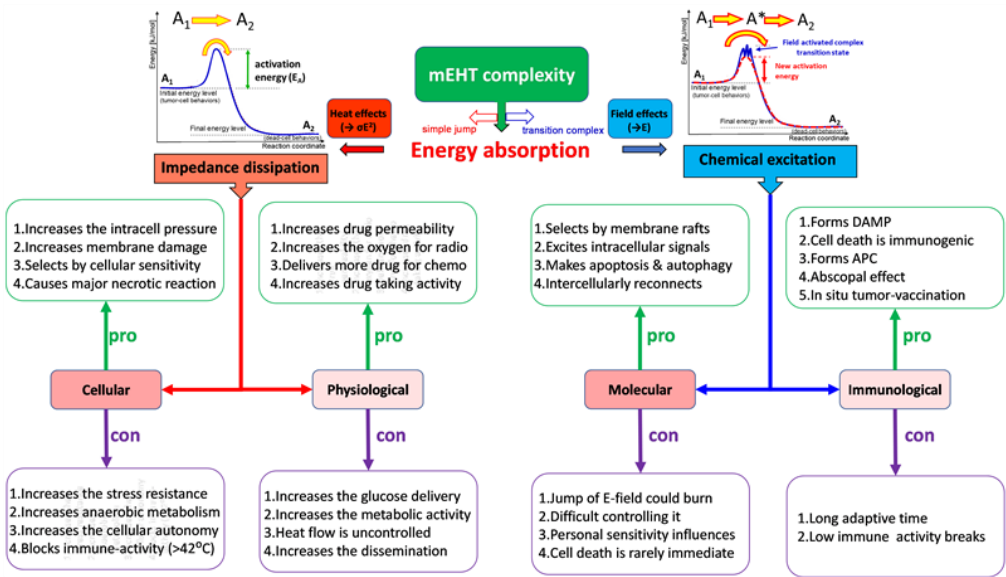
$A_1$ $A_2$

Energy [kJ/mol]

activation energy ($E_A$)

$A_1$

Initial energy level (tumor-cell behaviors)

Final energy level

$A_2$

dead-cell behaviors

Reaction coordinate

Heat effects ($\rightarrow \sigma E^2$)

mEHT complexity

simple jump

transition complex

Energy absorption

Field effects ($\rightarrow E$)

$A_1$ $A^*$ $A_2$

Energy [kJ/mol]

Field activated complex transition state

New activation energy

$A_1$

Initial energy level (tumor-cell behaviors)

Final energy level

$A_2$

dead-cell behaviors

Reaction coordinate

Impedance dissipation

Chemical excitation

1.Increases the intracell pressure
2.Increases membrane damage
3.Selects by cellular sensitivity
4.Causes major necrotic reaction

1.Increases drug permeability
2.Increases the oxygen for radio
3.Delivers more drug for chemo
4.Increases drug taking activity

1.Selects by membrane rafts
2.Excites intracellular signals
3.Makes apoptosis & autophagy
4.Intercellularly reconnects

1.Forms DAMP
2.Cell death is immunogenic
3.Forms APC
4.Abscopal effect
5.In situ tumor-vaccination

pro

pro

pro

pro

Cellular

Physiological

Molecular

Immunological

con

con

con

con

1.Increases the stress resistance
2.Increases anaerobic metabolism
3.Increases the cellular autonomy
4.Blocks immune-activity (>42$^oC$)

1.Increases the glucose delivery
2.Increases the metabolic activity
3.Heat flow is uncontrolled
4.Increases the dissemination

1.Jump of E-field could burn
2.Difficult controlling it
3.Personal sensitivity influences
4.Cell death is rarely immediate

1.Long adaptive time
2.Low immune activity breaks